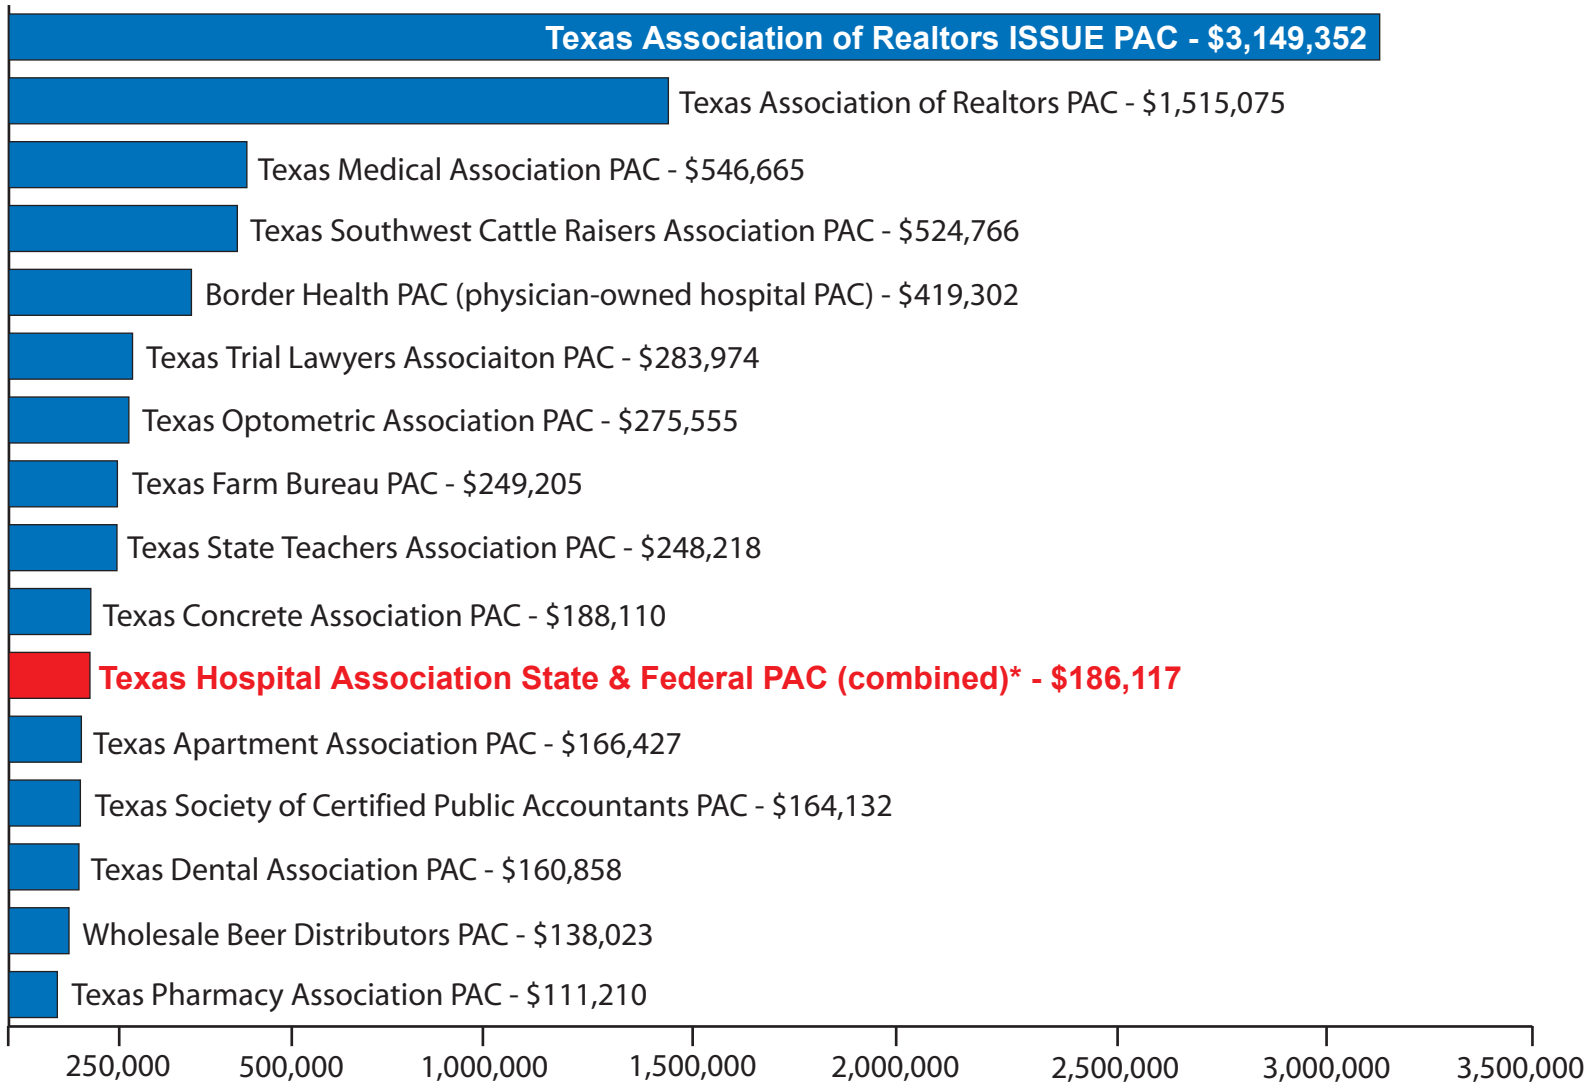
Texas Association of Realtors ISSUE PAC - $3,149,352
Texas Association of Realtors PAC - $1,515,075
Texas Medical Association PAC - $546,665
Texas Southwest Cattle Raisers Association PAC - $524,766
Border Health PAC (physician-owned hospital PAC) - $419,302
Texas Trial Lawyers Associaiton PAC - $283,974
Texas Optometric Association PAC - $275,555
Texas Farm Bureau PAC - $249,205
Texas State Teachers Association PAC - $248,218
Texas Concrete Association PAC - $188,110
Texas Hospital Association State & Federal PAC (combined)* - $186,117
Texas Apartment Association PAC - $166,427
Texas Society of Certified Public Accountants PAC - $164,132
Texas Dental Association PAC - $160,858
Wholesale Beer Distributors PAC - $138,023
Texas Pharmacy Association PAC - $111,210

250,000
500,000
1,000,000
1,500,000
2,000,000
2,500,000
3,000,000
3,500,000